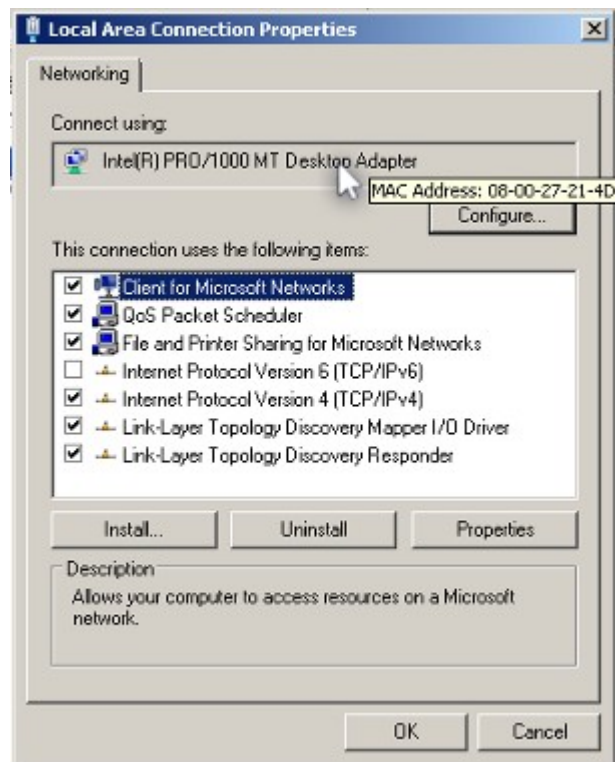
Local Area Connection Properties

Networking

Connect using:

Intel(R) PRO/1000 MT Desktop Adapter

MAC Address: 08-00-27-21-4D

Configure...

This connection uses the following items:

Client for Microsoft Networks
QoS Packet Scheduler
File and Printer Sharing for Microsoft Networks
Internet Protocol Version 6 (TCP/IPv6)
Internet Protocol Version 4 (TCP/IPv4)
Link-Layer Topology Discovery Mapper I/O Driver
Link-Layer Topology Discovery Responder

Install... | Uninstall | Properties

Description

Allows your computer to access resources on a Microsoft network.

OK | Cancel